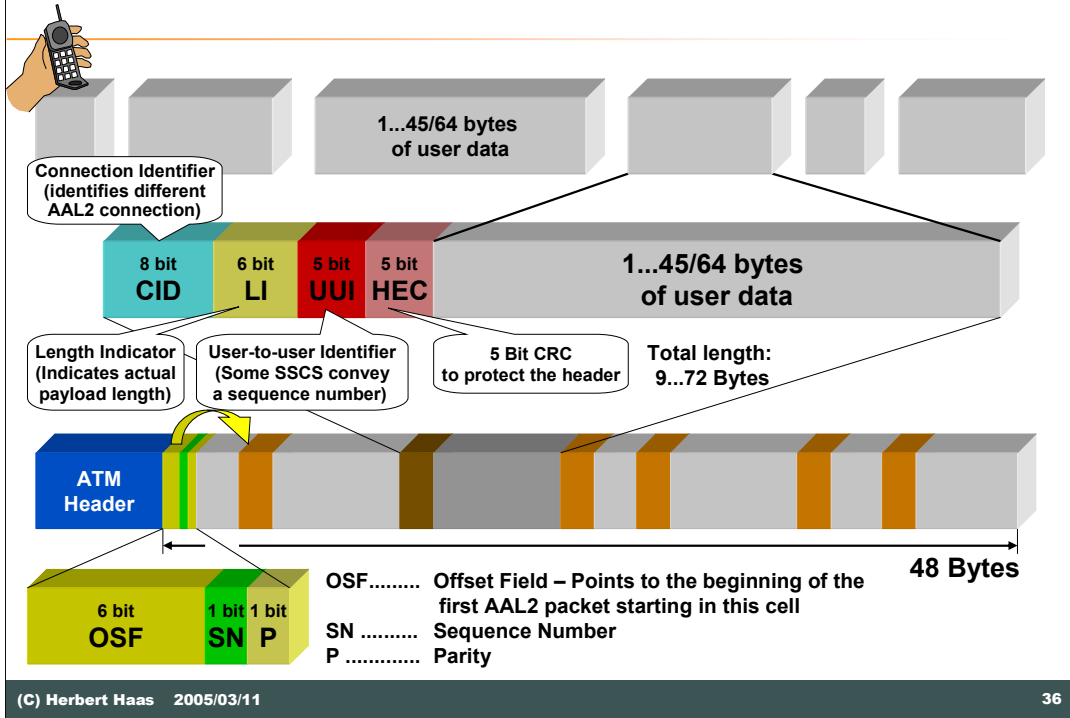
1...45/64 bytes of user data

Connection Identifier (identifies different AAL2 connection)

8 bit CID | 6 bit LI | 5 bit UUI | 5 bit HEC | 1...45/64 bytes of user data

Length Indicator (Indicates actual payload length)

User-to-user Identifier (Some SSCS convey a sequence number)

5 Bit CRC to protect the header

Total length: 9...72 Bytes

ATM Header

48 Bytes

6 bit OSF | 1 bit SN | 1 bit P

OSF......... Offset Field – Points to the beginning of the first AAL2 packet starting in this cell
SN .......... Sequence Number
P ............. Parity

(C) Herbert Haas 2005/03/11

36